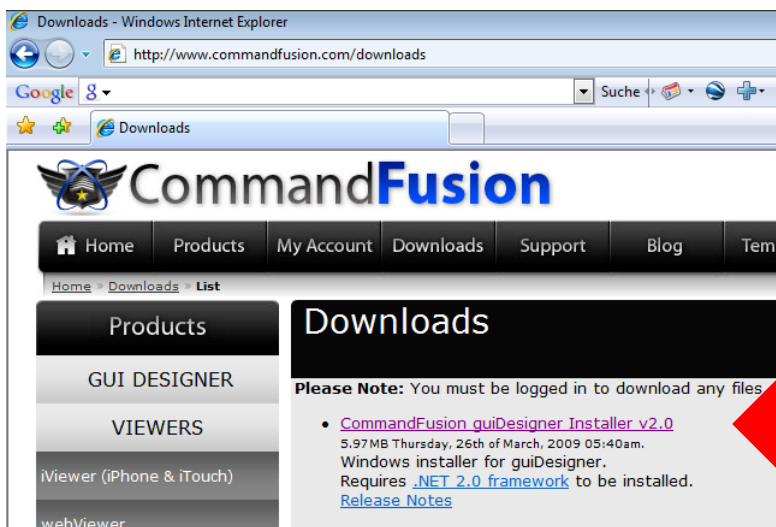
Downloads - Windows Internet Explorer

http://www.commandfusion.com/downloads

Google

Suche

Downloads

CommandFusion

Home | Products | My Account | Downloads | Support | Blog | Tem

Home » Downloads » List

Products

GUI DESIGNER

VIEWERS

iViewer (iPhone & iTouch)

webViewer

Downloads

Please Note: You must be logged in to download any files

- CommandFusion guiDesigner Installer v2.0
5.97MB Thursday, 26th of March, 2009 05:40am.
Windows installer for guiDesigner.
Requires .NET 2.0 framework to be installed.
Release Notes